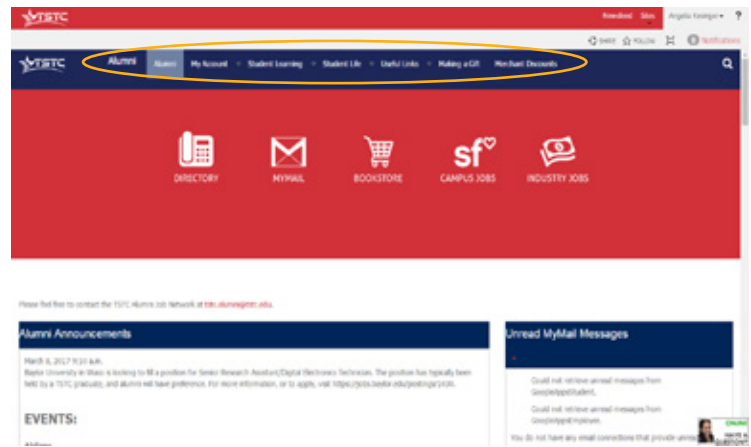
TSTC

Newsfeed Sites Angela Kesinger ?

SHARE FOLLOW Notifications

TSTC Alumni Alumni My Account Student Learning Student Life Useful Links Making a Gift Merchant Discounts

DIRECTORY MYMAIL BOOKSTORE CAMPUS JOBS INDUSTRY JOBS

Please feel free to contact the TSTC Alumni Job Network at tstc.alumni@tstc.edu.

Alumni Announcements

March 8, 2017 9:10 a.m.
Baylor University in Waco is looking to fill a position for Senior Research Assistant/Digital Electronics Technician. The position has typically been held by a TSTC graduate, and alumni will have preference. For more information, or to apply, visit https://jobs.baylor.edu/postings/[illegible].

EVENTS:

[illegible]

Unread MyMail Messages

Could not retrieve unread messages from Google/app/Student.

Could not retrieve unread messages from Google/app/Employee.

You do not have any email connections that provide unread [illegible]

ONLINE
HAVE A QUESTION?